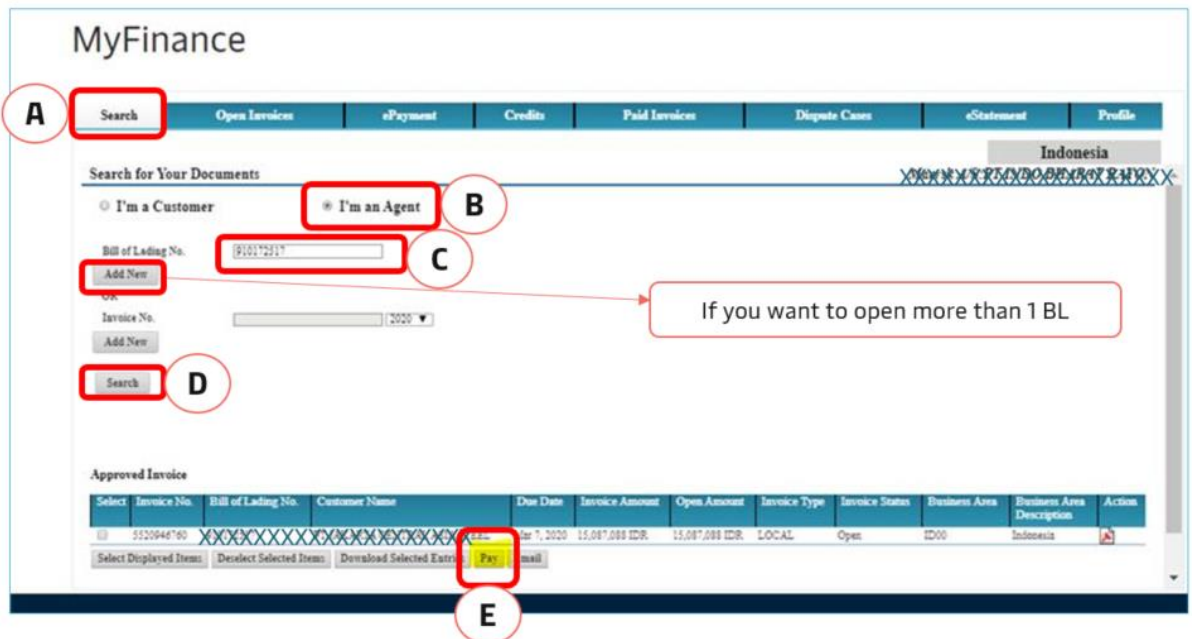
MyFinance

A

| Search | Open Invoices | ePayment | Credits | Paid Invoices | Dispute Cases | eStatement | Profile |
|---|---|---|---|---|---|---|---|

Indonesia

Search for Your Documents

I'm a Customer

I'm an Agent

B

Bill of Lading No. 910172517

C

Add New

If you want to open more than 1 BL

OR

Invoice No. 2020

Add New

Search

D

Approved Invoice

| Select | Invoice No. | Bill of Lading No. | Customer Name | Due Date | Invoice Amount | Open Amount | Invoice Type | Invoice Status | Business Area | Business Area Description | Action |
|---|---|---|---|---|---|---|---|---|---|---|---|
| | 5520946760 | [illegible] | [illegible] | Mar 7, 2020 | 15,087,088 IDR | 15,087,088 IDR | LOCAL | Open | ID00 | Indonesia | |

Select Displayed Items | Deselect Selected Items | Download Selected Entries | Pay | Email

E